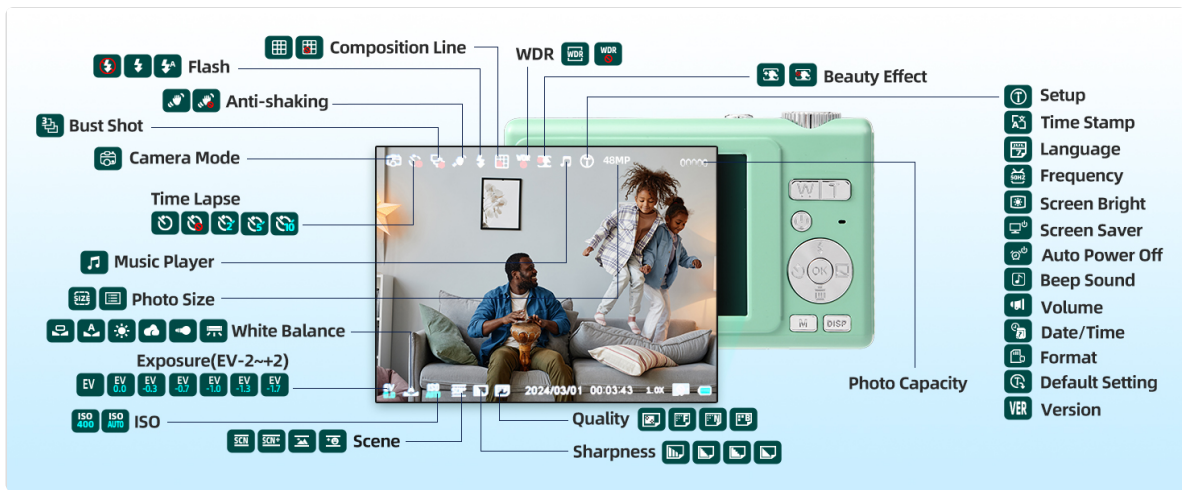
Composition Line

WDR WDR WDR

Flash

Beauty Effect

Anti-shaking

Setup

Bust Shot

Time Stamp

Camera Mode

48MP

0000

Language

Frequency

Time Lapse

2 5 10

Screen Bright

Screen Saver

Auto Power Off

Music Player

Beep Sound

SIZE

Photo Size

Volume

Date/Time

White Balance

Format

Exposure(EV-2~+2)

Default Setting

EV EV 0.0 EV -0.3 EV -0.7 EV -1.0 EV -1.3 EV -1.7

Photo Capacity

VER Version

2024/03/01 00:03:43 1.0X

ISO 400 ISO AUTO ISO

Quality

SCN SCN+

Scene

Sharpness

W T

OK

M DISP